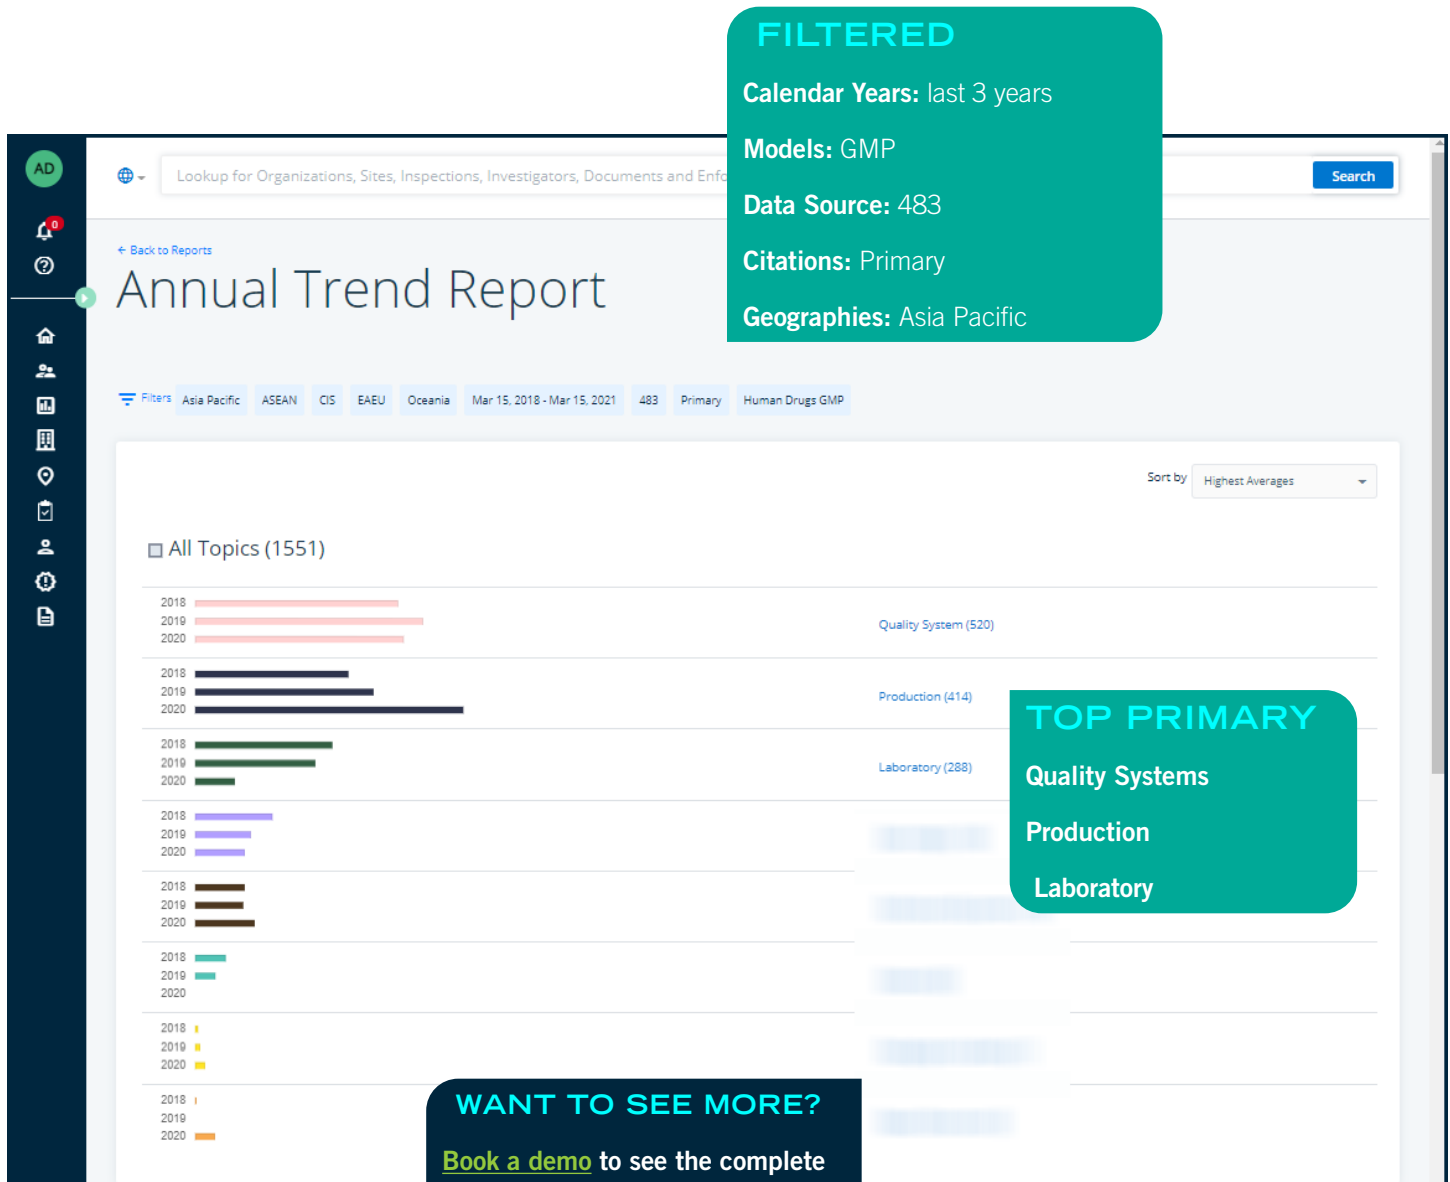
FILTERED

Calendar Years: last 3 years

Models: GMP

Data Source: 483

Citations: Primary

Geographies: Asia Pacific

AD

0

Lookup for Organizations, Sites, Inspections, Investigators, Documents and Enfo

Search

← Back to Reports

Annual Trend Report

Filters Asia Pacific ASEAN CIS EAEU Oceania Mar 15, 2018 - Mar 15, 2021 483 Primary Human Drugs GMP

Sort by Highest Averages

All Topics (1551)

2018
2019
2020

Quality System (520)

2018
2019
2020

Production (414)

2018
2019
2020

Laboratory (288)

2018
2019
2020

2018
2019
2020

2018
2019
2020

2018
2019
2020

2018
2019
2020

TOP PRIMARY

Quality Systems

Production

Laboratory

WANT TO SEE MORE?

Book a demo to see the complete